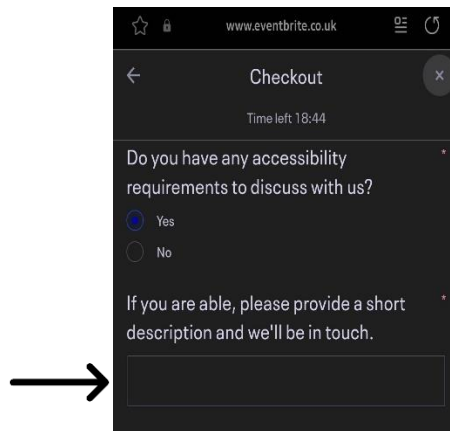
www.eventbrite.co.uk

Checkout

Time left 18:44

Do you have any accessibility requirements to discuss with us? *

Yes

No

If you are able, please provide a short description and we'll be in touch. *